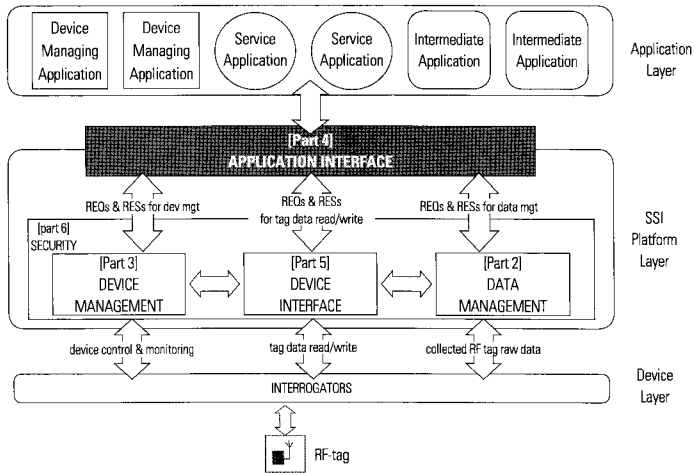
Device Managing Application

Device Managing Application

Service Application

Service Application

Intermediate Application

Intermediate Application

Application Layer

[Part 4]
APPLICATION INTERFACE

REQs & RESs for dev mgt

REQs & RESs for tag data read/write

REQs & RESs for data mgt

SSI Platform Layer

[part 6]
SECURITY

[Part 3]
DEVICE MANAGEMENT

[Part 5]
DEVICE INTERFACE

[Part 2]
DATA MANAGEMENT

device control & monitoring

tag data read/write

collected RF tag raw data

INTERROGATORS

Device Layer

RF-tag